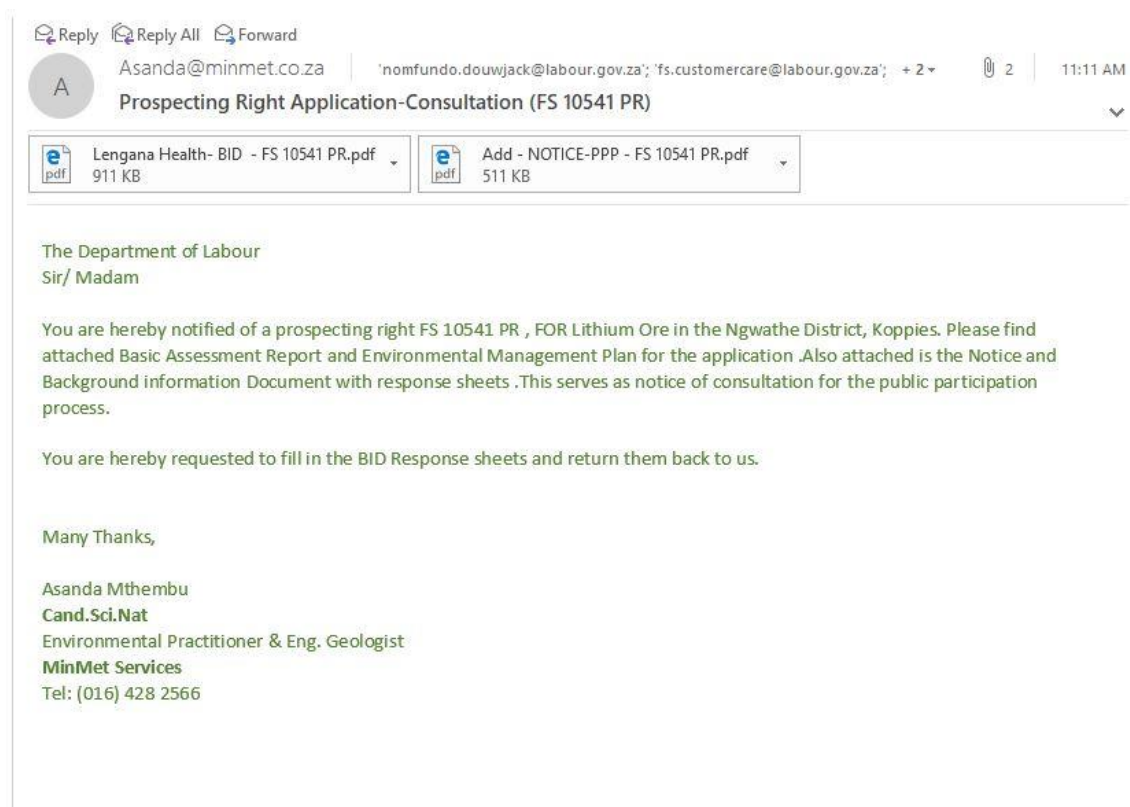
Reply Reply All Forward

A

Asanda@minmet.co.za | 'nomfundo.douwjack@labour.gov.za'; 'fs.customercare@labour.gov.za'; + 2 ▾ 2 11:11 AM

Prospecting Right Application-Consultation (FS 10541 PR)

pdf Lengana Health- BID - FS 10541 PR.pdf 911 KB

pdf Add - NOTICE-PPP - FS 10541 PR.pdf 511 KB

The Department of Labour
Sir/ Madam

You are hereby notified of a prospecting right FS 10541 PR , FOR Lithium Ore in the Ngwathe District, Koppies. Please find attached Basic Assessment Report and Environmental Management Plan for the application .Also attached is the Notice and Background information Document with response sheets .This serves as notice of consultation for the public participation process.

You are hereby requested to fill in the BID Response sheets and return them back to us.

Many Thanks,

Asanda Mthembu
Cand.Sci.Nat
Environmental Practitioner & Eng. Geologist
MinMet Services
Tel: (016) 428 2566